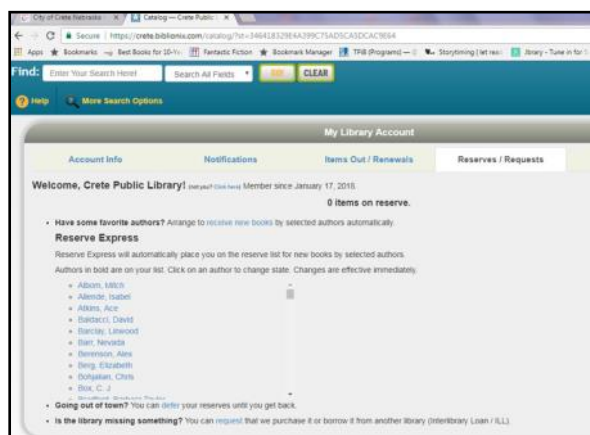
City of Crete Nebraska | Catalog — Crete Public

Secure | https://crete.biblionix.com/catalog/?st=346418329E4A399C75ADSCA5DCAC9E64

Apps | Bookmarks | Best Books for 10-Yr | Fantastic Fiction | Bookmark Manager | TPIB (Programs) — | Storytiming (let rea | library - Tune in for

Find: Enter Your Search Here! | Search All Fields | GO | CLEAR

Help | More Search Options

My Library Account

Account Info | Notifications | Items Out / Renewals | Reserves / Requests

Welcome, Crete Public Library! (not you? Click here) Member since January 17, 2018.

0 items on reserve.

• Have some favorite authors? Arrange to receive new books by selected authors automatically.

Reserve Express

Reserve Express will automatically place you on the reserve list for new books by selected authors.

Authors in bold are on your list. Click on an author to change state. Changes are effective immediately.

- Albom, Mitch
- Allende, Isabel
- Atkins, Ace
- Baldacci, David
- Barclay, Linwood
- Barr, Nevada
- Berenson, Alex
- Berg, Elizabeth
- Bohjalian, Chris
- Box, C. J.
- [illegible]

• Going out of town? You can defer your reserves until you get back.

• Is the library missing something? You can request that we purchase it or borrow it from another library (Interlibrary Loan / ILL).